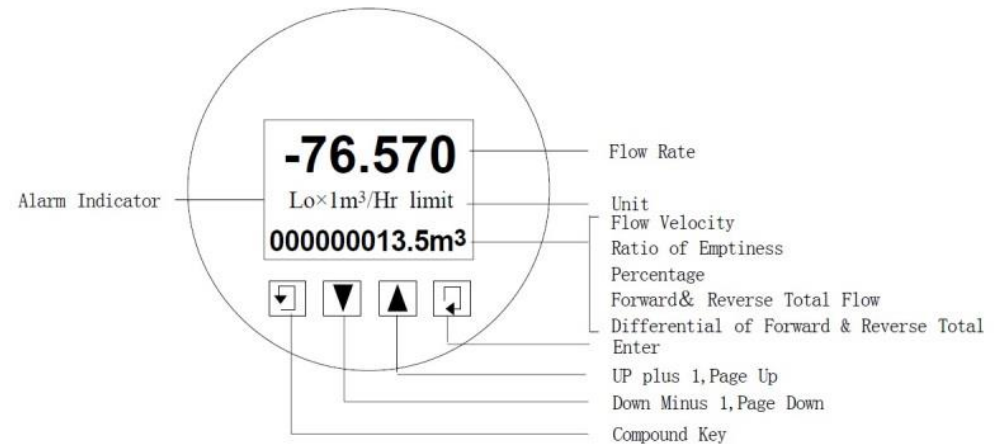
-76.570

Alarm Indicator

Lo×1m³/Hr limit

000000013.5m³

Flow Rate

Unit

Flow Velocity
Ratio of Emptiness
Percentage
Forward& Reverse Total Flow
Differential of Forward & Reverse Total

Enter

UP plus 1,Page Up

Down Minus 1,Page Down

Compound Key